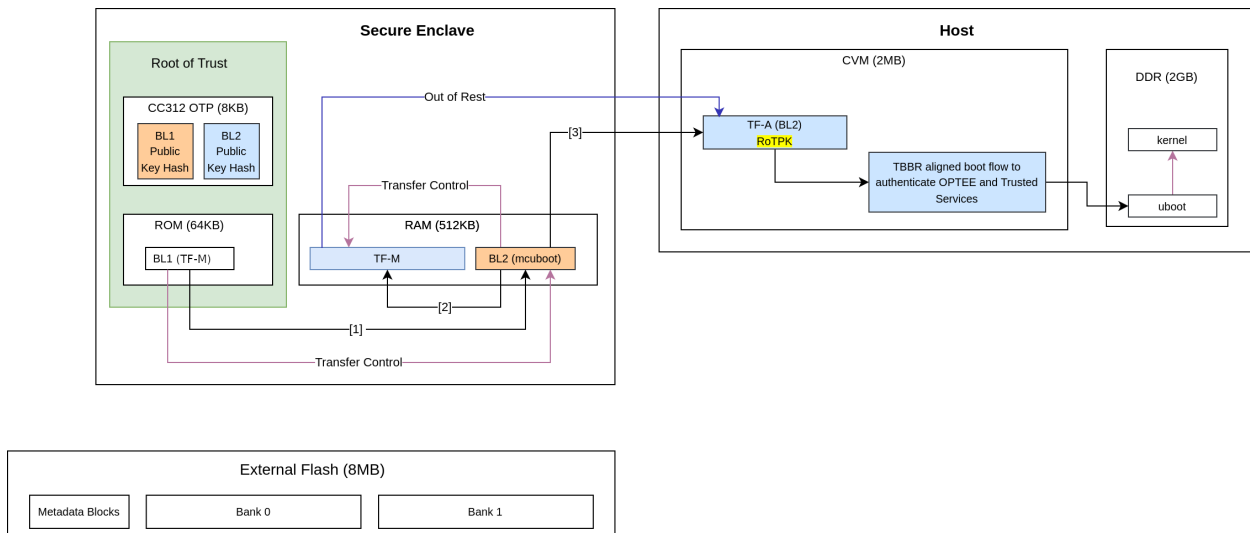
Secure Enclave

Root of Trust

CC312 OTP (8KB)

BL1 Public Key Hash

BL2 Public Key Hash

ROM (64KB)

BL1 (TF-M)

Out of Rest

[3]

Transfer Control

RAM (512KB)

TF-M

BL2 (mcuboot)

[2]

[1]

Transfer Control

Host

CVM (2MB)

TF-A (BL2)

RoTPK

TBBR aligned boot flow to authenticate OPTEE and Trusted Services

DDR (2GB)

kernel

uboot

External Flash (8MB)

Metadata Blocks

Bank 0

Bank 1